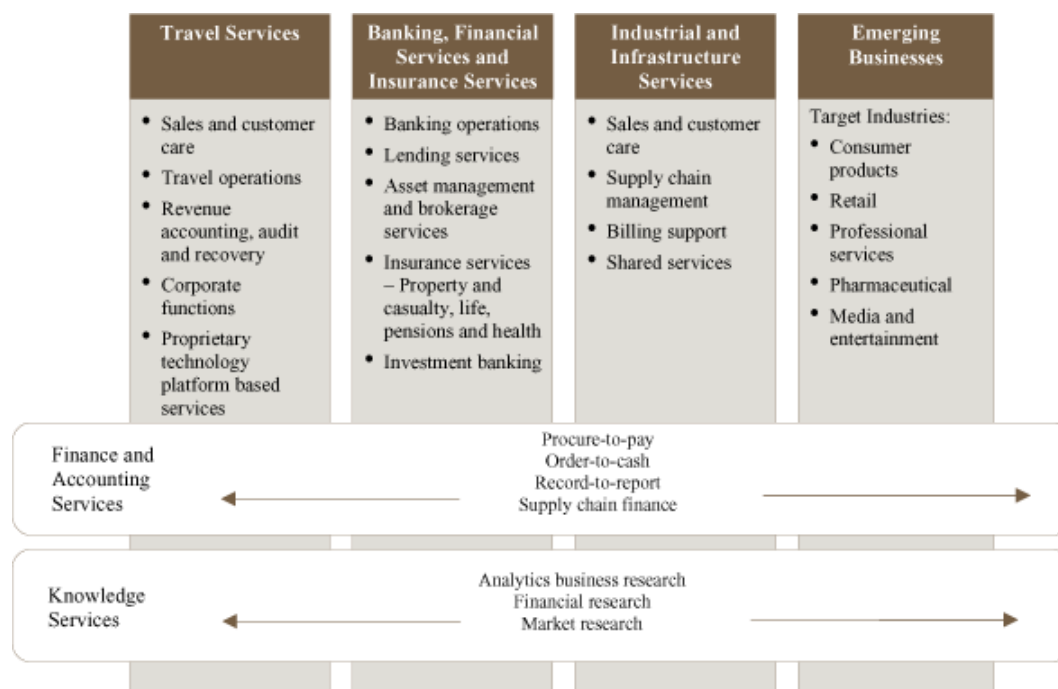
Travel Services

- Sales and customer care
- Travel operations
- Revenue accounting, audit and recovery
- Corporate functions
- Proprietary technology platform based services

Banking, Financial Services and Insurance Services

- Banking operations
- Lending services
- Asset management and brokerage services
- Insurance services – Property and casualty, life, pensions and health
- Investment banking

Industrial and Infrastructure Services

- Sales and customer care
- Supply chain management
- Billing support
- Shared services

Emerging Businesses

Target Industries:
- Consumer products
- Retail
- Professional services
- Pharmaceutical
- Media and entertainment

Finance and Accounting Services

Procure-to-pay
Order-to-cash
Record-to-report
Supply chain finance

Knowledge Services

Analytics business research
Financial research
Market research